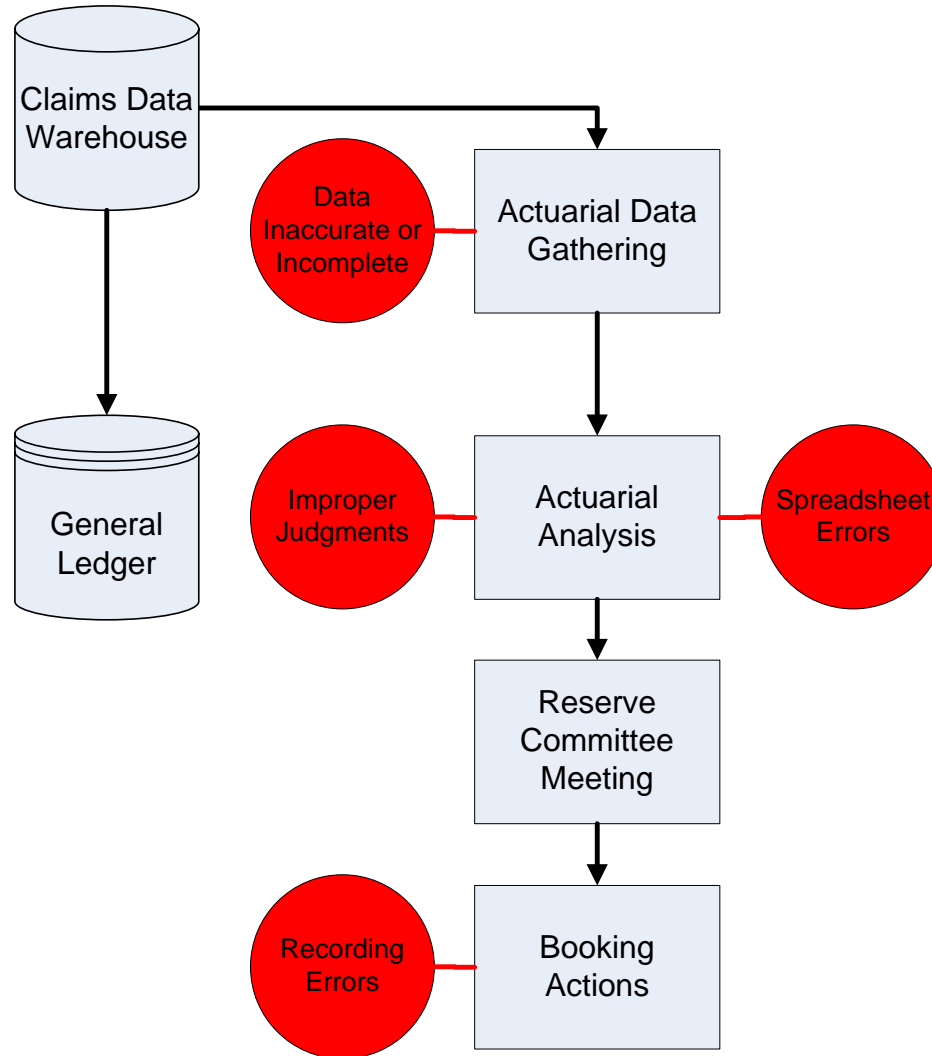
Claims Data Warehouse

General Ledger

Data Inaccurate or Incomplete

Actuarial Data Gathering

Improper Judgments

Actuarial Analysis

Spreadsheet Errors

Reserve Committee Meeting

Recording Errors

Booking Actions